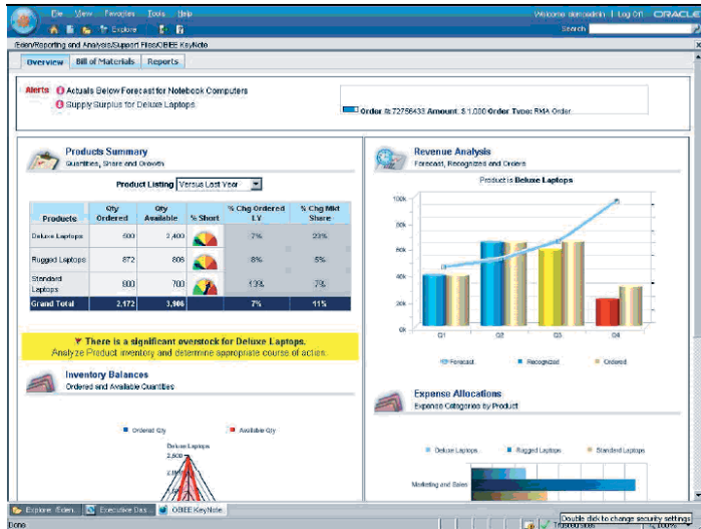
File View Favorites Tools Help

Welcome dsmeadmin | Log Off ORACLE

Explore

Search

Eden/Reporting and Analysis/Support Files/OBIEE KeyNote

Overview | Bill of Materials | Reports

Alerts Actuals Below Forecast for Notebook Computers

Supply Surplus for Deluxe Laptops

Order #:72756433 Amount: $1,000 Order Type: RMA Order

Products Summary
Quantities, Share and Growth

Product Listing Versus Last Year

| Products | Qty Ordered | Qty Available | % Short | % Chg Ordered LY | % Chg Mkt Share |
|---|---|---|---|---|---|
| Deluxe Laptops | 500 | 2,400 | | 7% | 23% |
| Rugged Laptops | 872 | 806 | | 8% | 5% |
| Standard Laptops | 800 | 700 | | 13% | 7% |
| Grand Total | 2,172 | 3,906 | | 7% | 11% |

There is a significant overstock for Deluxe Laptops.
Analyze Product inventory and determine appropriate course of action.

Inventory Balances
Ordered and Available Quantities

Ordered Qty Available Qty

Deluxe Laptops

2,500

2,0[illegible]

Revenue Analysis
Forecast, Recognized and Orders

Product is Deluxe Laptops

100k
80k
60k
40k
20k
0k

Q1 Q2 Q3 Q4

Forecast Recognized Ordered

Expense Allocations
Expense Categories by Product

Deluxe Laptops Rugged Laptops Standard Laptops

Marketing and Sales

Explore Eden... Executive Das... OBIEE KeyNote

Done

Double click to change security settings

Trusted sites

100%